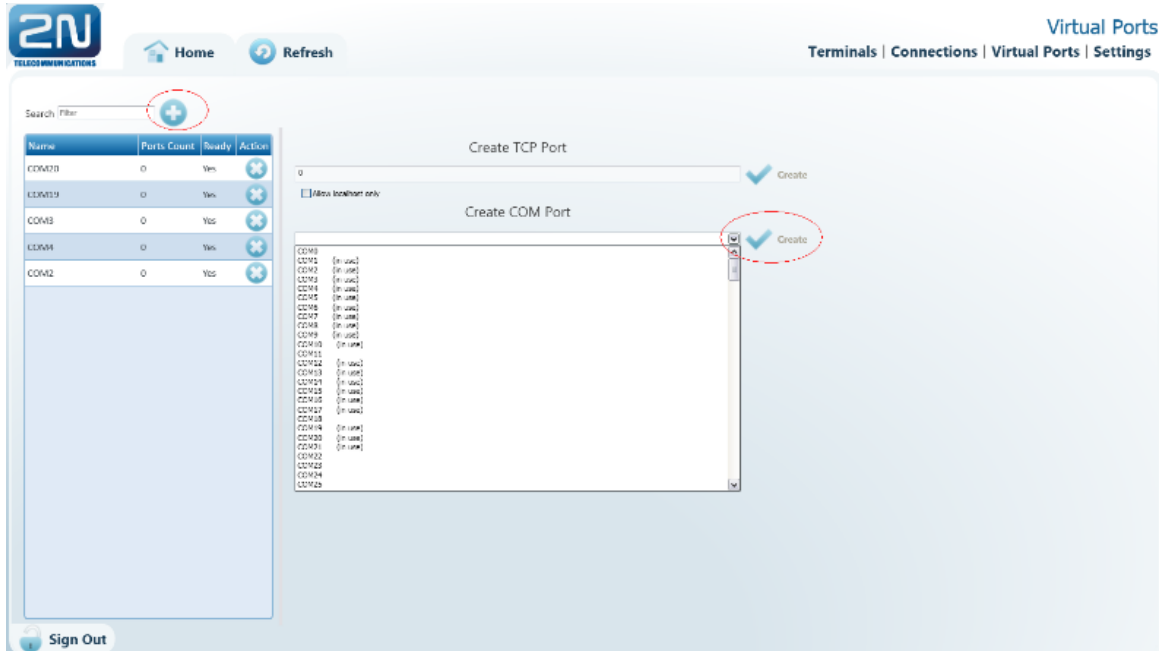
2N TELECOMMUNICATIONS

Home Refresh

Virtual Ports

Terminals | Connections | Virtual Ports | Settings

Search Filter

| Name | Ports Count | Ready | Action |
|---|---|---|---|
| COM20 | 0 | Yes | |
| COM19 | 0 | Yes | |
| COM3 | 0 | Yes | |
| COM4 | 0 | Yes | |
| COM2 | 0 | Yes | |

Create TCP Port

0

Create

Allow localhost only

Create COM Port

Create

COM0
COM1 (in use)
COM2 (in use)
COM3 (in use)
COM4 (in use)
COM5 (in use)
COM6 (in use)
COM7 (in use)
COM8 (in use)
COM9 (in use)
COM10 (in use)
COM11
COM12 (in use)
COM13 (in use)
COM14 (in use)
COM15 (in use)
COM16 (in use)
COM17 (in use)
COM18
COM19 (in use)
COM20 (in use)
COM21 (in use)
COM22
COM23
COM24
COM25

Sign Out